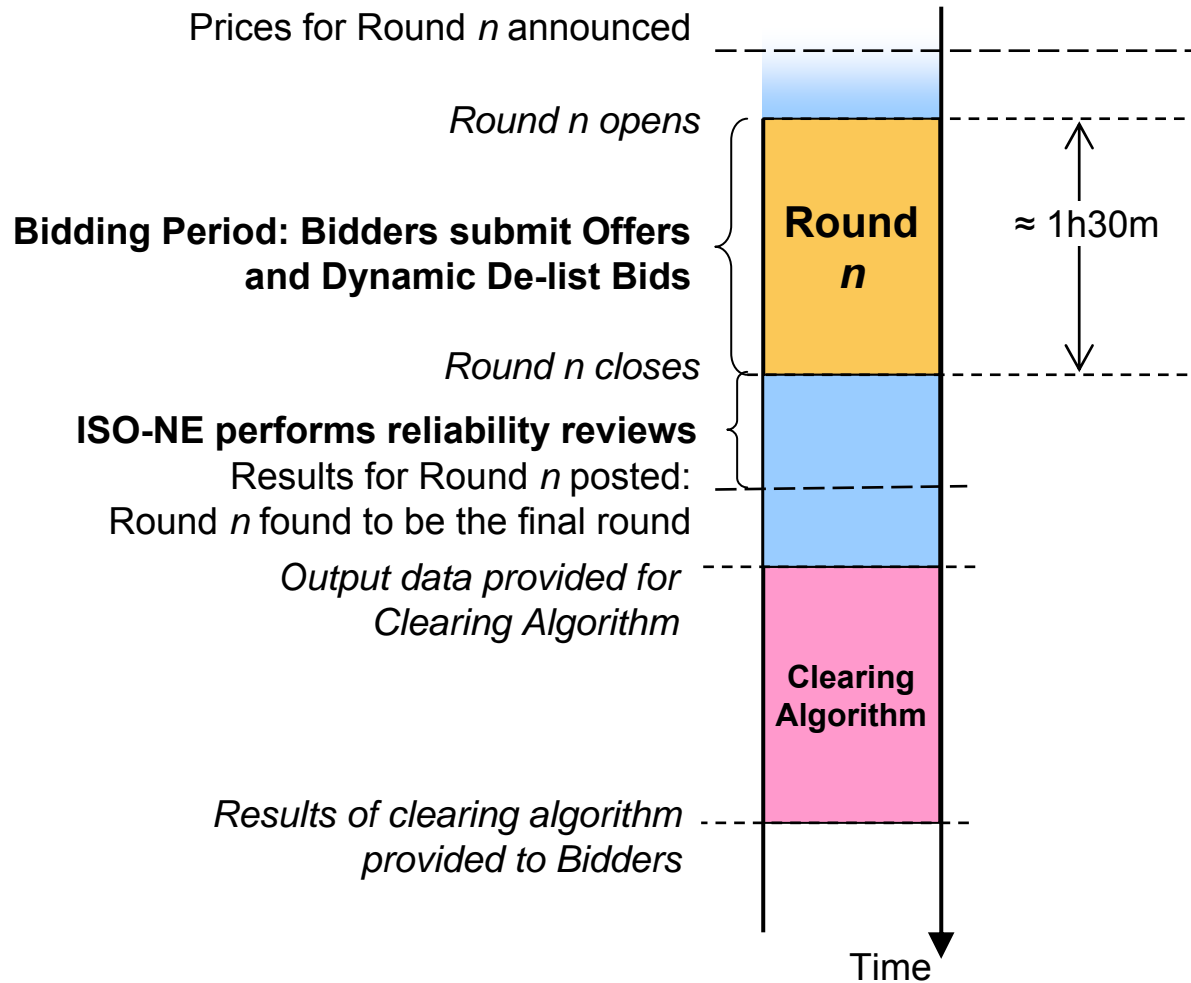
Prices for Round *n* announced

*Round n opens*

**Bidding Period: Bidders submit Offers and Dynamic De-list Bids**

**Round *n***

≈ 1h30m

*Round n closes*

**ISO-NE performs reliability reviews**

Results for Round *n* posted: Round *n* found to be the final round

*Output data provided for Clearing Algorithm*

**Clearing Algorithm**

*Results of clearing algorithm provided to Bidders*

Time